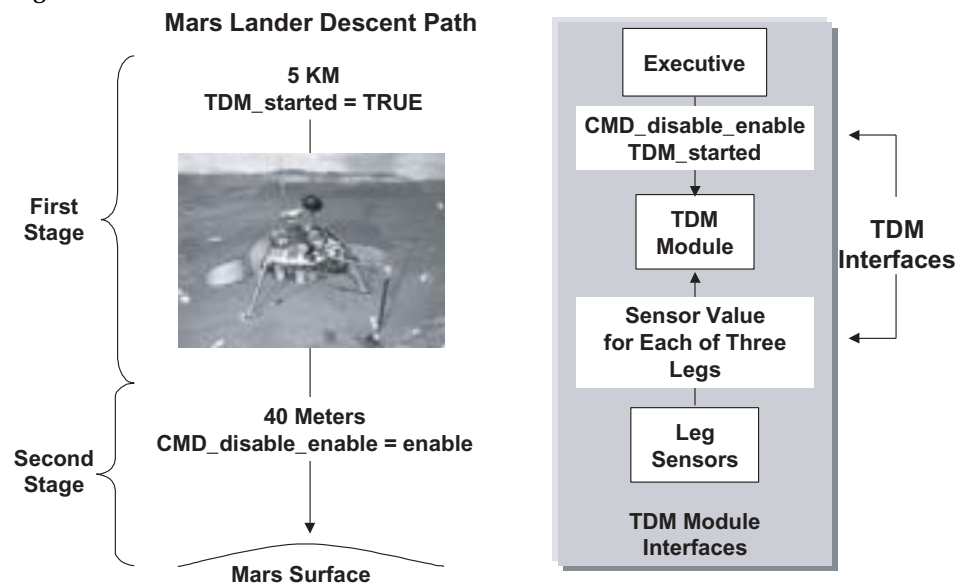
Mars Lander Descent Path

5 KM
TDM_started = TRUE

First Stage

40 Meters
CMD_disable_enable = enable

Second Stage

Mars Surface

Executive

CMD_disable_enable
TDM_started

TDM Module

Sensor Value for Each of Three Legs

Leg Sensors

TDM Module Interfaces

TDM Interfaces